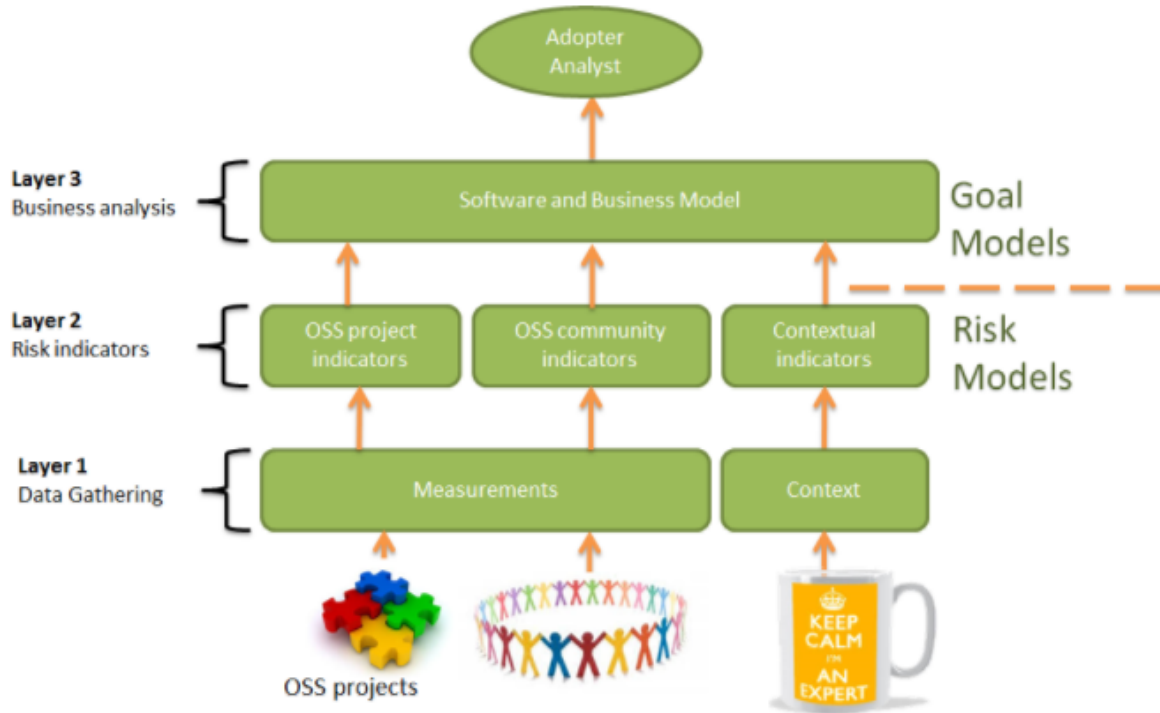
Adopter
Analyst

**Layer 3**
Business analysis

Software and Business Model

Goal
Models

**Layer 2**
Risk indicators

OSS project indicators

OSS community indicators

Contextual indicators

Risk
Models

**Layer 1**
Data Gathering

Measurements

Context

OSS projects

KEEP
CALM
I'M
AN
EXPERT